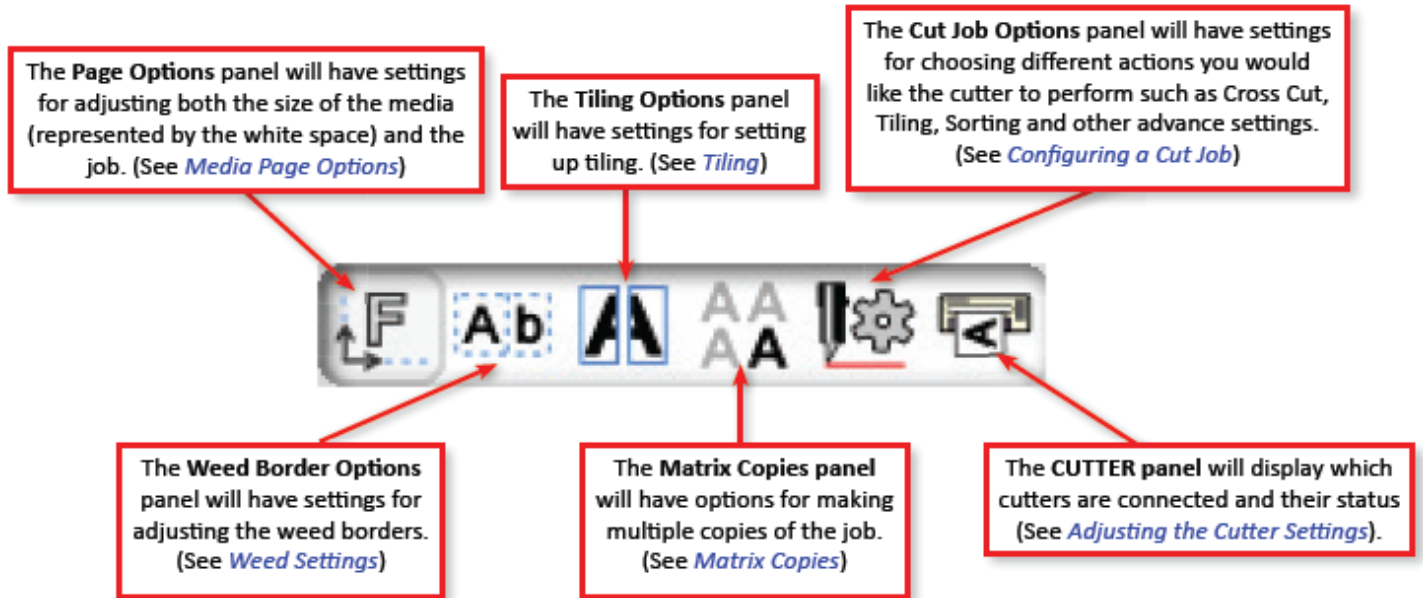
The **Page Options** panel will have settings for adjusting both the size of the media (represented by the white space) and the job. (See *Media Page Options*)

The **Tiling Options** panel will have settings for setting up tiling. (See *Tiling*)

The **Cut Job Options** panel will have settings for choosing different actions you would like the cutter to perform such as Cross Cut, Tiling, Sorting and other advance settings. (See *Configuring a Cut Job*)

F

A b

A

A A
A A

A

The **Weed Border Options** panel will have settings for adjusting the weed borders. (See *Weed Settings*)

The **Matrix Copies panel** will have options for making multiple copies of the job. (See *Matrix Copies*)

The **CUTTER panel** will display which cutters are connected and their status (See *Adjusting the Cutter Settings*).